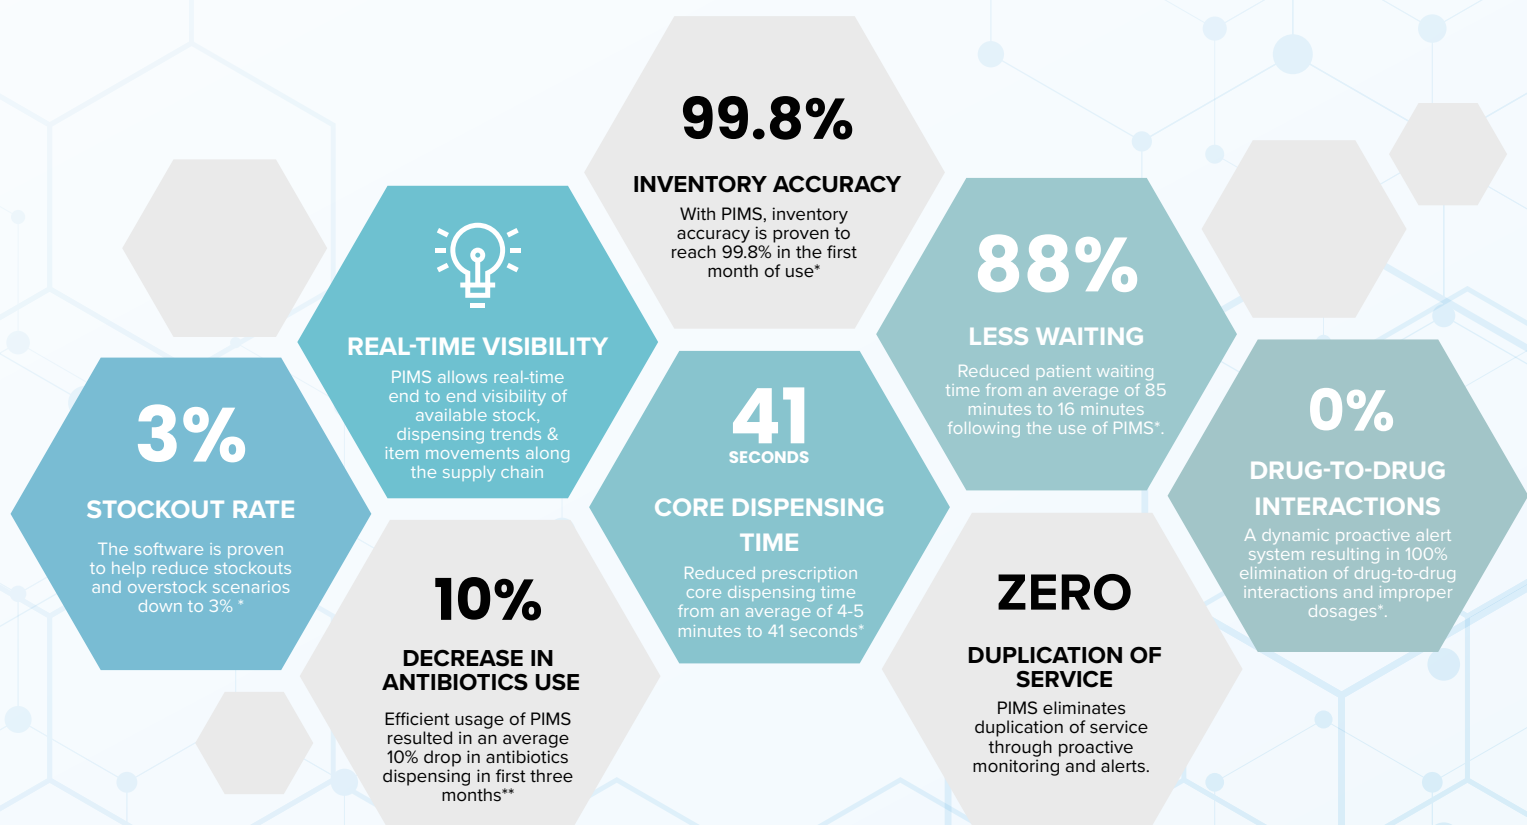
99.8%

INVENTORY ACCURACY

With PIMS, inventory accuracy is proven to reach 99.8% in the first month of use*

REAL-TIME VISIBILITY

PIMS allows real-time end to end visibility of available stock, dispensing trends & item movements along the supply chain

88%

LESS WAITING

Reduced patient waiting time from an average of 85 minutes to 16 minutes following the use of PIMS*.

3%

STOCKOUT RATE

The software is proven to help reduce stockouts and overstock scenarios down to 3% *

41

SECONDS

CORE DISPENSING TIME

Reduced prescription core dispensing time from an average of 4-5 minutes to 41 seconds*

0%

DRUG-TO-DRUG INTERACTIONS

A dynamic proactive alert system resulting in 100% elimination of drug-to-drug interactions and improper dosages*.

10%

DECREASE IN ANTIBIOTICS USE

Efficient usage of PIMS resulted in an average 10% drop in antibiotics dispensing in first three months**

ZERO

DUPLICATION OF SERVICE

PIMS eliminates duplication of service through proactive monitoring and alerts.